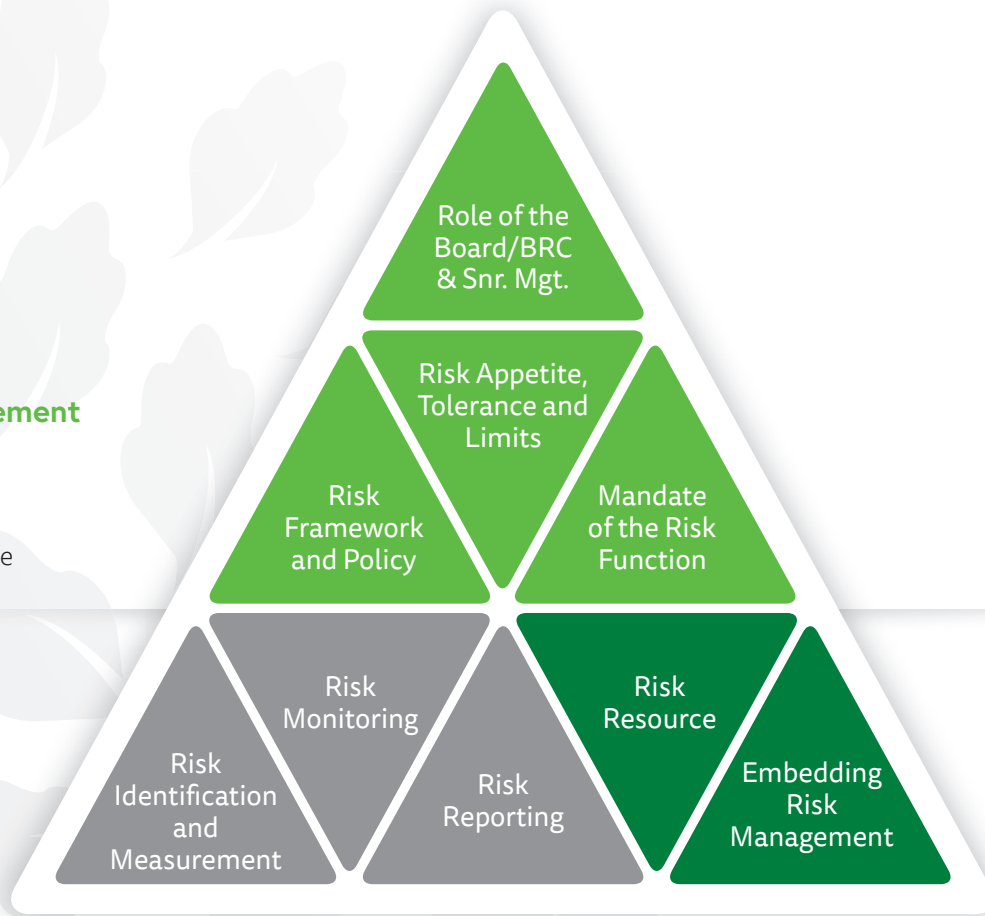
ement

e

Role of the Board/BRC & Snr. Mgt.

Risk Appetite, Tolerance and Limits

Risk Framework and Policy

Mandate of the Risk Function

Risk Monitoring

Risk Resource

Risk Identification and Measurement

Risk Reporting

Embedding Risk Management